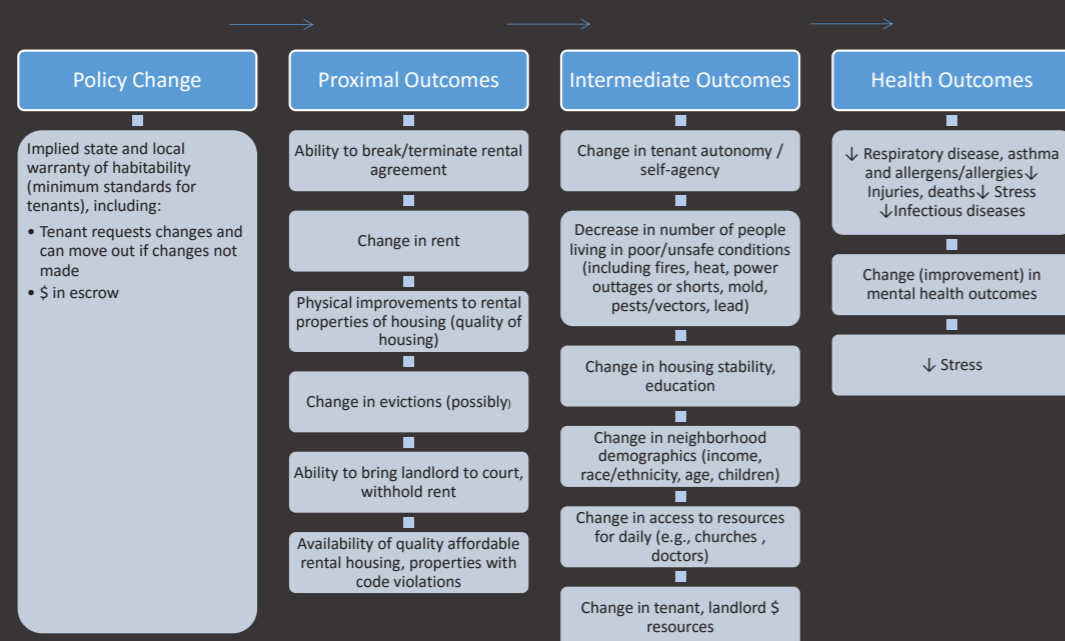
Policy Change

Implied state and local warranty of habitability (minimum standards for tenants), including:

• Tenant requests changes and can move out if changes not made
• $ in escrow

Proximal Outcomes

Ability to break/terminate rental agreement

Change in rent

Physical improvements to rental properties of housing (quality of housing)

Change in evictions (possibly)

Ability to bring landlord to court, withhold rent

Availability of quality affordable rental housing, properties with code violations

Intermediate Outcomes

Change in tenant autonomy / self-agency

Decrease in number of people living in poor/unsafe conditions (including fires, heat, power outtages or shorts, mold, pests/vectors, lead)

Change in housing stability, education

Change in neighborhood demographics (income, race/ethnicity, age, children)

Change in access to resources for daily (e.g., churches , doctors)

Change in tenant, landlord $ resources

Health Outcomes

↓ Respiratory disease, asthma and allergens/allergies↓ Injuries, deaths↓ Stress ↓Infectious diseases

Change (improvement) in mental health outcomes

↓ Stress